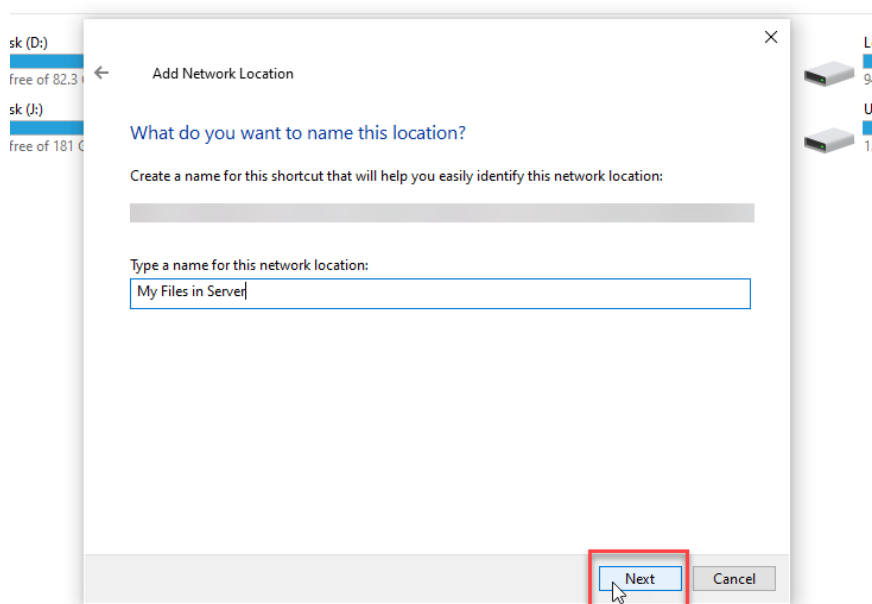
sk (D:)
free of 82.3

sk (J:)
free of 181

L
9.

U
1.

Add Network Location

What do you want to name this location?

Create a name for this shortcut that will help you easily identify this network location:

Type a name for this network location:

My Files in Server

Next

Cancel